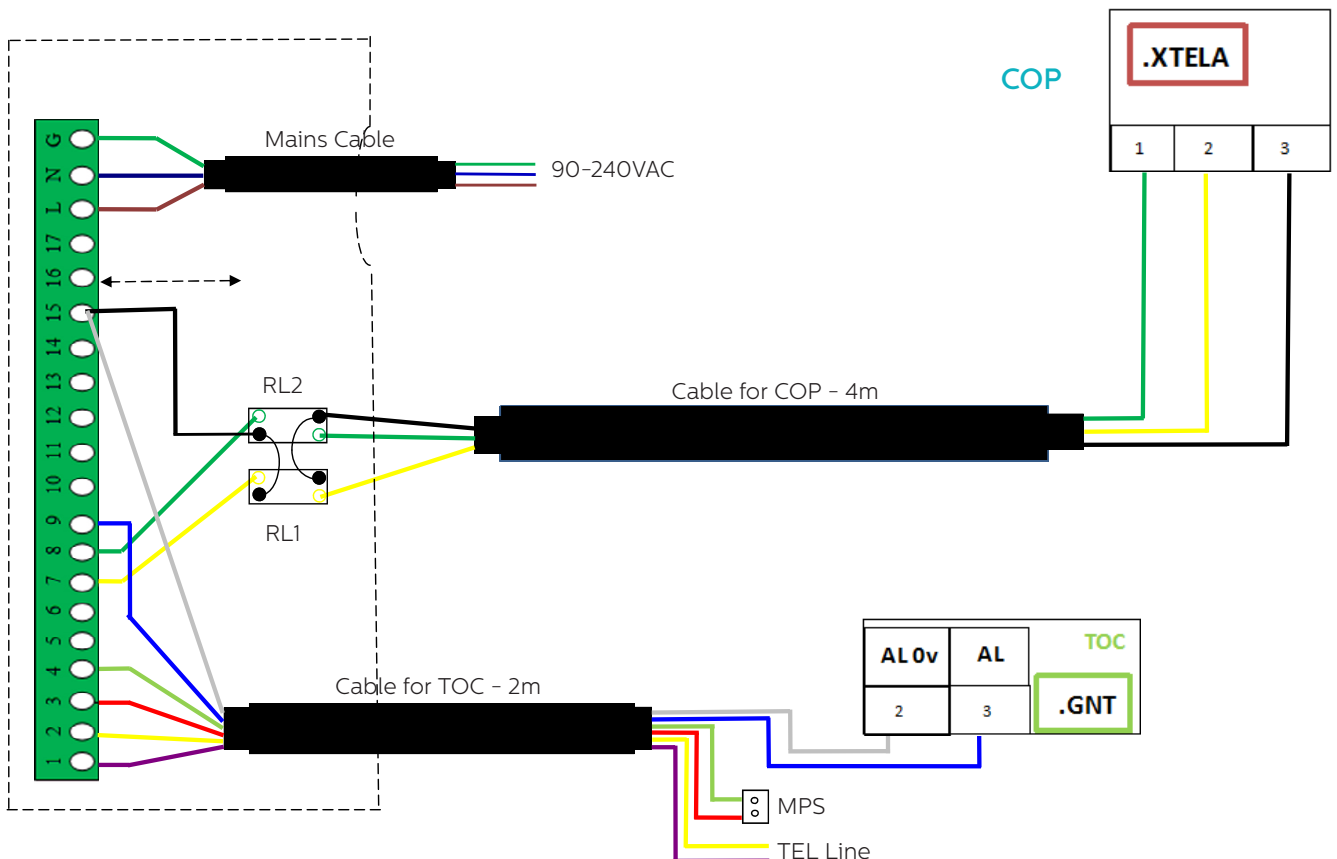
G
N
L
17
16
15
14
13
12
11
10
9
8
7
6
5
4
3
2
1

Mains Cable
90-240VAC

COP
.XTELA
| 1 | 2 | 3 |
|---|---|---|

RL2
RL1

Cable for COP - 4m

Cable for TOC - 2m

| AL 0v | AL | TOC |
|---|---|---|
| 2 | 3 | .GNT |

MPS
TEL Line